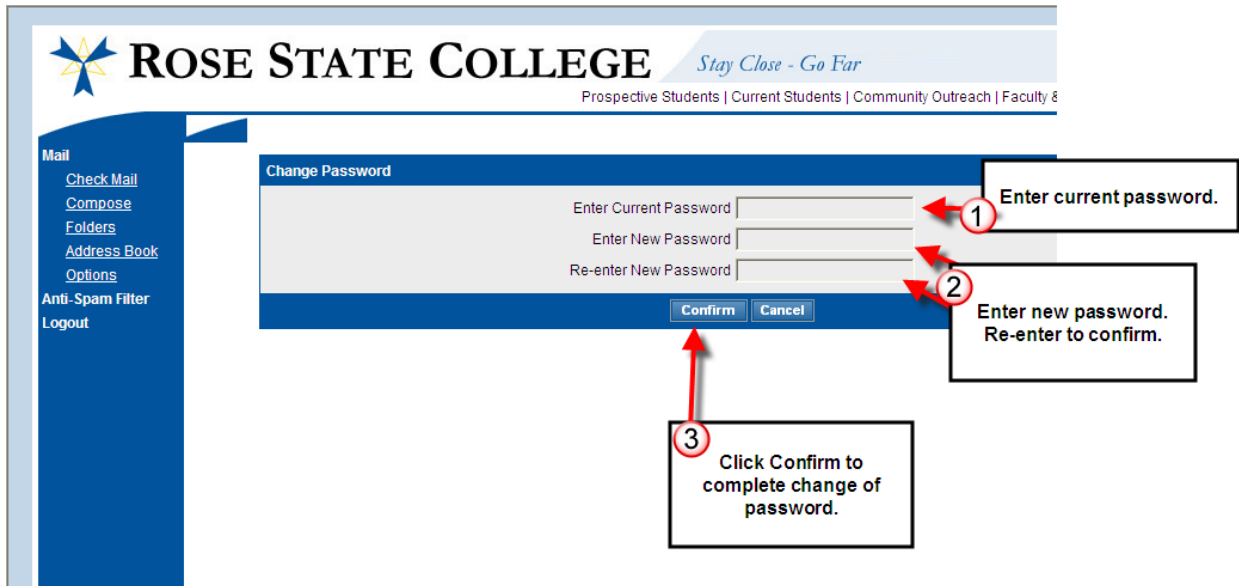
ROSE STATE COLLEGE Stay Close - Go Far

Prospective Students | Current Students | Community Outreach | Faculty &

Mail
Check Mail
Compose
Folders
Address Book
Options
Anti-Spam Filter
Logout

Change Password

Enter Current Password
Enter New Password
Re-enter New Password

Confirm Cancel

1 Enter current password.

2 Enter new password. Re-enter to confirm.

3 Click Confirm to complete change of password.